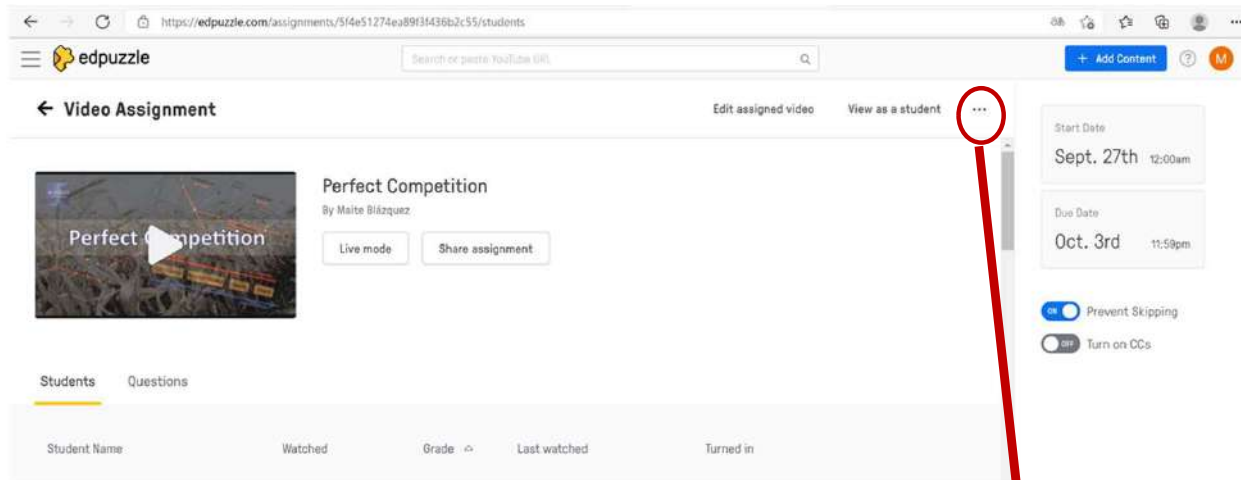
https://edpuzzle.com/assignments/5f4e51274ea89f3f436b2c55/students

edpuzzle

Search or paste YouTube URL

+ Add Content

M

← Video Assignment

Edit assigned video

View as a student

···

Perfect C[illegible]mpetition

Perfect Competition

By Maite Blázquez

Live mode

Share assignment

Students

Questions

Student Name

Watched

Grade

Last watched

Turned in

Start Date

Sept. 27th 12:00am

Due Date

Oct. 3rd 11:59pm

ON Prevent Skipping

OFF Turn on CCs